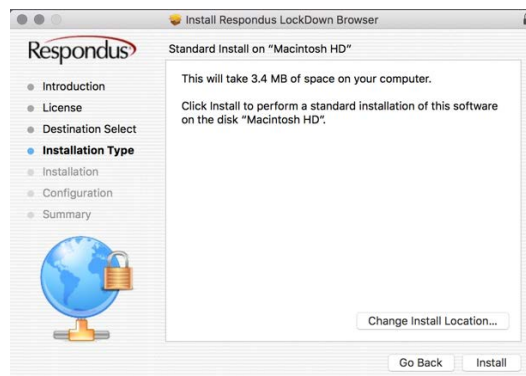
Install Respondus LockDown Browser

Respondus

Standard Install on "Macintosh HD"

Introduction
License
Destination Select
Installation Type
Installation
Configuration
Summary

This will take 3.4 MB of space on your computer.

Click Install to perform a standard installation of this software on the disk "Macintosh HD".

Change Install Location...

Go Back
Install